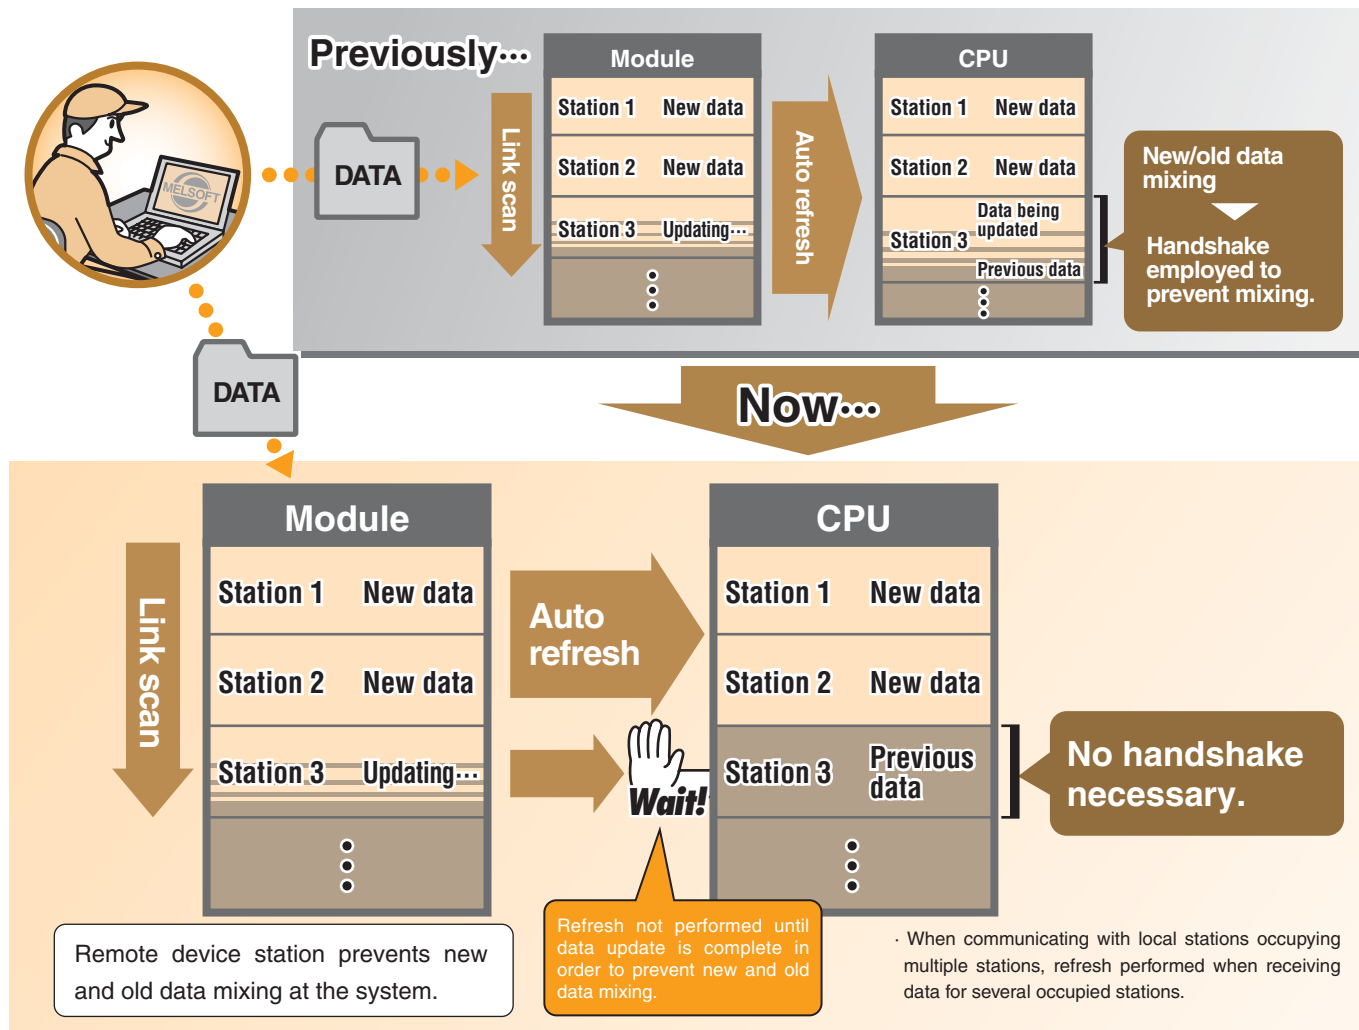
Previously···

MELSOFT

DATA

Module

Link scan

Station 1 New data

Station 2 New data

Station 3 Updating···

Auto refresh

CPU

Station 1 New data

Station 2 New data

Station 3 Data being updated

Previous data

New/old data mixing

Handshake employed to prevent mixing.

DATA

Now···

Module

Link scan

Station 1 New data

Station 2 New data

Station 3 Updating···

Auto refresh

Wait!

CPU

Station 1 New data

Station 2 New data

Station 3 Previous data

No handshake necessary.

Remote device station prevents new and old data mixing at the system.

Refresh not performed until data update is complete in order to prevent new and old data mixing.

· When communicating with local stations occupying multiple stations, refresh performed when receiving data for several occupied stations.